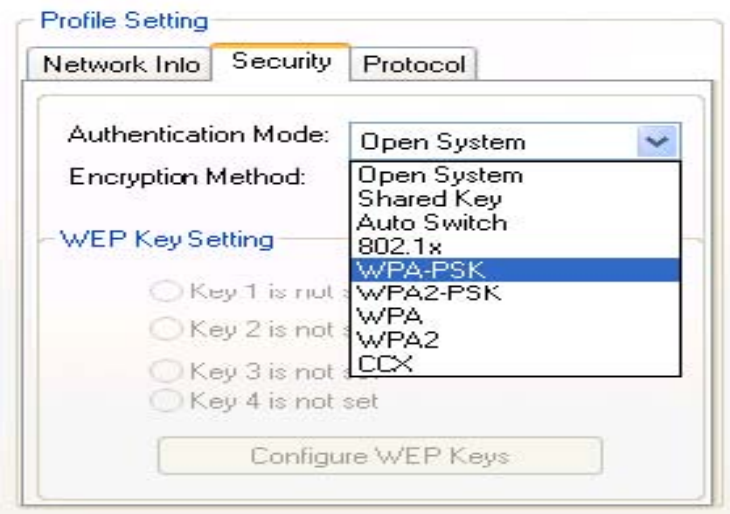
Profile Setting

Network Info | Security | Protocol

Authentication Mode: Open System

Encryption Method:

Open System
Shared Key
Auto Switch
802.1x
WPA-PSK
WPA2-PSK
WPA
WPA2
CCX

WEP Key Setting

Key 1 is not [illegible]
Key 2 is not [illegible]
Key 3 is not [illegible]
Key 4 is not set

Configure WEP Keys